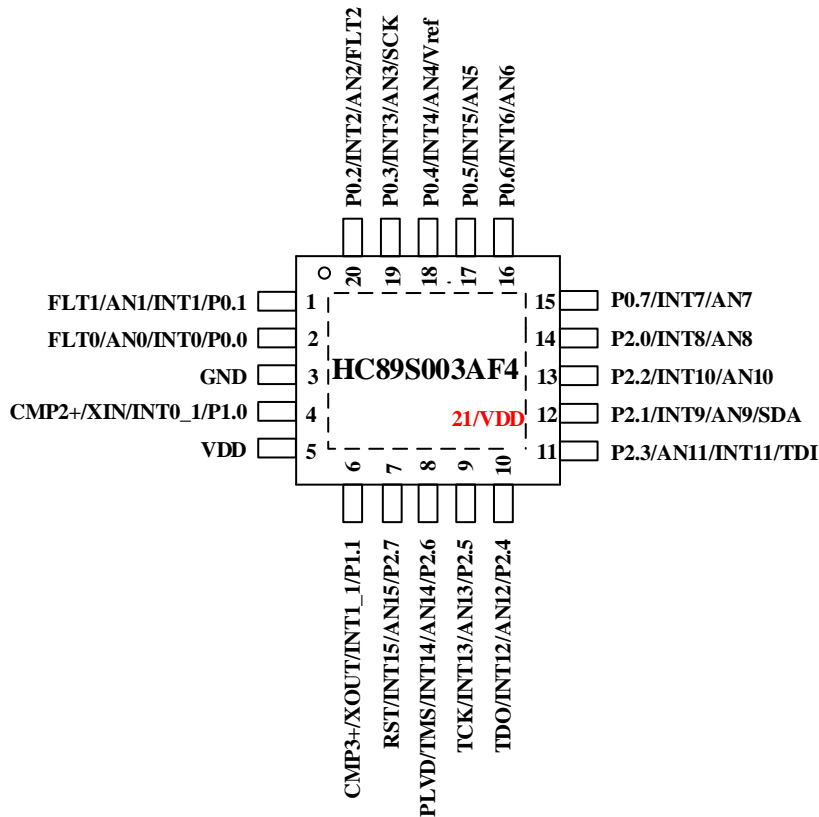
P0.2/INT2/AN2/FLT2
P0.3/INT3/AN3/SCK
P0.4/INT4/AN4/Vref
P0.5/INT5/AN5
P0.6/INT6/AN6

20 19 18 17 16

FLT1/AN1/INT1/P0.1 1
FLT0/AN0/INT0/P0.0 2
GND 3
CMP2+/XIN/INT0_1/P1.0 4
VDD 5

HC89S003AF4

21/VDD

15 P0.7/INT7/AN7
14 P2.0/INT8/AN8
13 P2.2/INT10/AN10
12 P2.1/INT9/AN9/SDA
11 P2.3/AN11/INT11/TDI

6 7 8 9 10

CMP3+/XOUT/INT1_1/P1.1
RST/INT15/AN15/P2.7
PLVD/TMS/INT14/AN14/P2.6
TCK/INT13/AN13/P2.5
TDO/INT12/AN12/P2.4